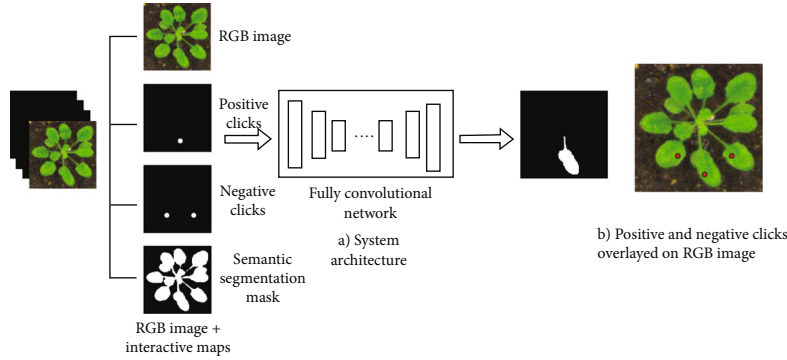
RGB image

Positive clicks

Negative clicks

Semantic segmentation mask

RGB image + interactive maps

....

Fully convolutional network

a) System architecture

b) Positive and negative clicks overlayed on RGB image